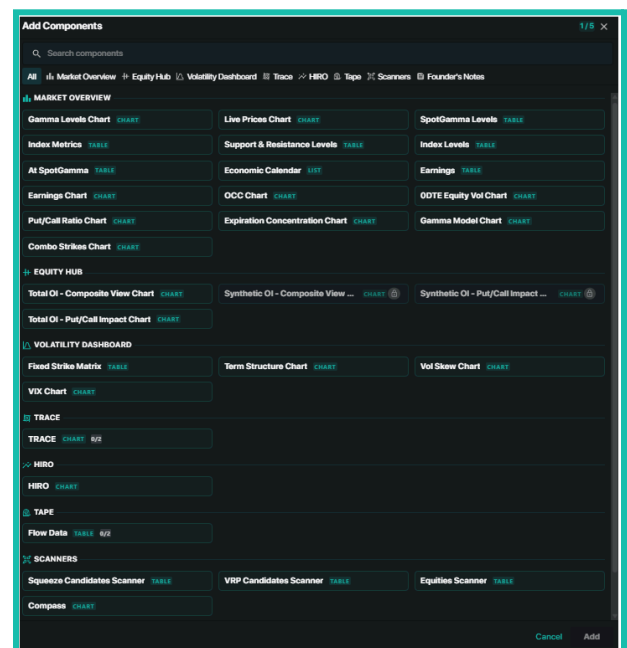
Add Components

1/5 ×

Search components

All | Market Overview | Equity Hub | Volatility Dashboard | Trace | HIRO | Tape | Scanners | Founder's Notes

MARKET OVERVIEW

Gamma Levels Chart CHART
Live Prices Chart CHART
SpotGamma Levels TABLE
Index Metrics TABLE
Support & Resistance Levels TABLE
Index Levels TABLE
At SpotGamma TABLE
Economic Calendar LIST
Earnings TABLE
Earnings Chart CHART
OCC Chart CHART
0DTE Equity Vol Chart CHART
Put/Call Ratio Chart CHART
Expiration Concentration Chart CHART
Gamma Model Chart CHART
Combo Strikes Chart CHART

EQUITY HUB

Total OI - Composite View Chart CHART
Synthetic OI - Composite View ... CHART
Synthetic OI - Put/Call Impact ... CHART
Total OI - Put/Call Impact Chart CHART

VOLATILITY DASHBOARD

Fixed Strike Matrix TABLE
Term Structure Chart CHART
Vol Skew Chart CHART
VIX Chart CHART

TRACE

TRACE CHART 0/2

HIRO

HIRO CHART

TAPE

Flow Data TABLE 0/2

SCANNERS

Squeeze Candidates Scanner TABLE
VRP Candidates Scanner TABLE
Equities Scanner TABLE
Compass CHART

Cancel
Add